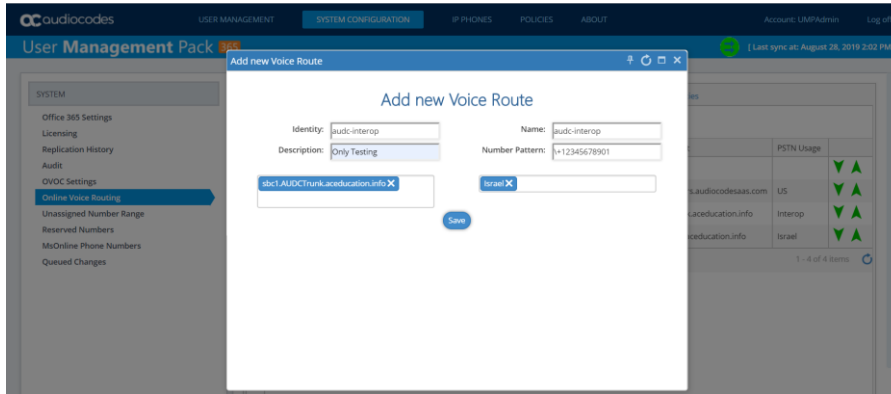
audiocodes USER MANAGEMENT SYSTEM CONFIGURATION IP PHONES POLICIES ABOUT Account: UMPAdmin Log of

User Management Pack 365 [ Last sync at: August 28, 2019 2:02 PM

SYSTEM

Office 365 Settings
Licensing
Replication History
Audit
OVOC Settings
Online Voice Routing
Unassigned Number Range
Reserved Numbers
MsOnline Phone Numbers
Queued Changes

Add new Voice Route

Add new Voice Route

Identity: audc-interop
Name: audc-interop
Description: Only Testing
Number Pattern: \+12345678901

sbc1.AUDCTrunk.aceducation.info ✕
Israel ✕

Save

PSTN Usage
s.audiocodesaas.com US
.aceducation.info Interop
ceducation.info Israel
1 - 4 of 4 items